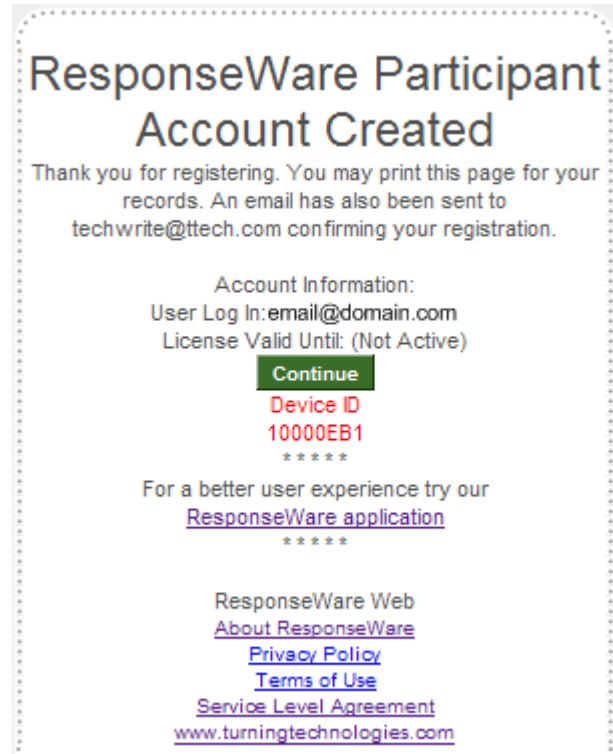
ResponseWare Participant Account Created

Thank you for registering. You may print this page for your records. An email has also been sent to techwrite@ttech.com confirming your registration.

Account Information:
User Log In:email@domain.com
License Valid Until: (Not Active)

Continue

Device ID
10000EB1

* * * * *

For a better user experience try our
ResponseWare application

* * * * *

ResponseWare Web
About ResponseWare
Privacy Policy
Terms of Use
Service Level Agreement
www.turningtechnologies.com